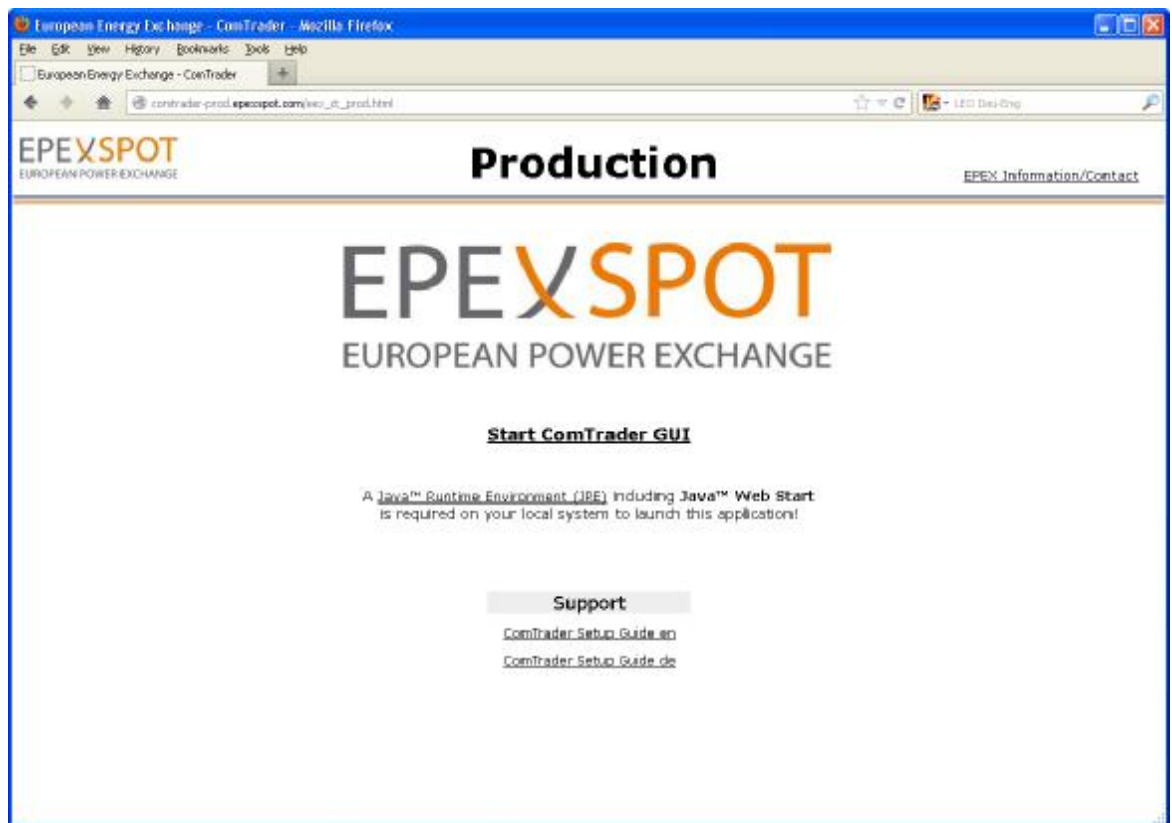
European Energy Exchange - ComTrader - Mozilla Firefox

File Edit View History Bookmarks Tools Help

European Energy Exchange - ComTrader

comtrader-prod.epexspot.com/eex_ct_prod.html

LEO Deu-Eng

EPEXSPOT
EUROPEAN POWER EXCHANGE

Production

EPEX Information/Contact

EPEXSPOT
EUROPEAN POWER EXCHANGE

Start ComTrader GUI

A Java™ Runtime Environment (JRE) including Java™ Web Start is required on your local system to launch this application!

Support

ComTrader Setup Guide en

ComTrader Setup Guide de